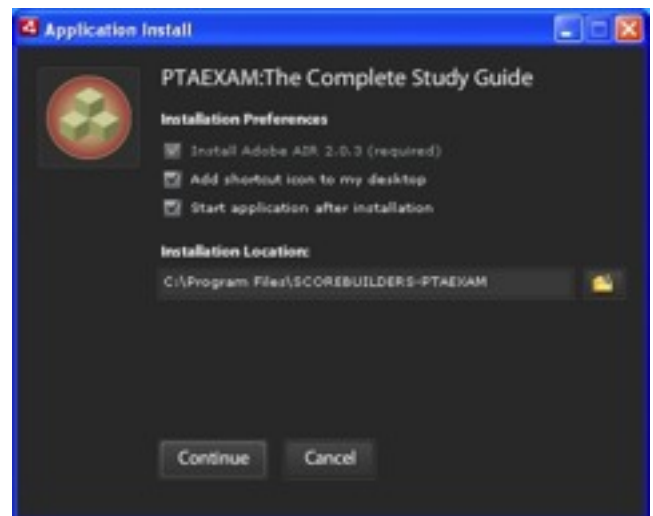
Application Install

PTAEXAM:The Complete Study Guide

Installation Preferences

Install Adobe AIR 2.0.3 (required)

Add shortcut icon to my desktop

Start application after installation

Installation Location:

C:\Program Files\SCOREBUILDERS-PTAEXAM

Continue

Cancel